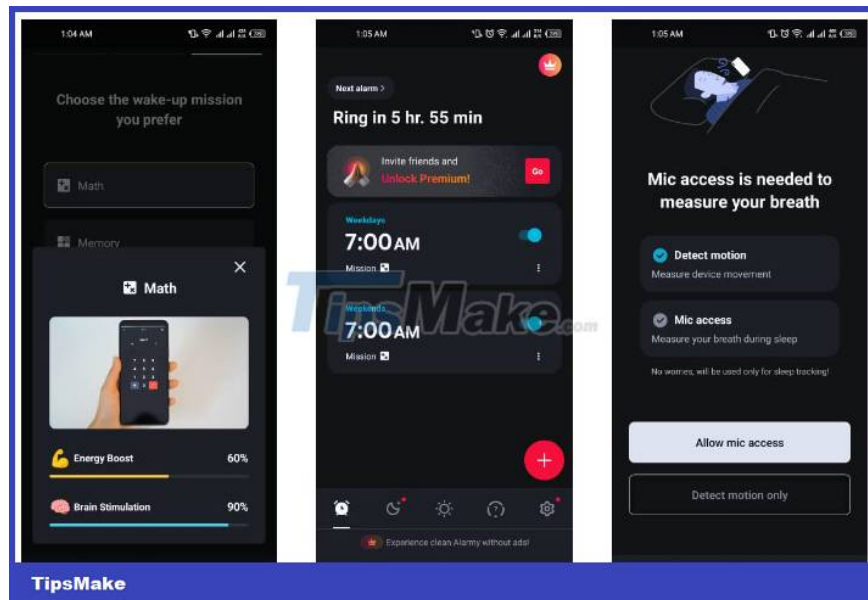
1:04 AM

Choose the wake-up mission you prefer

Math

Memory

Math

Energy Boost 60%

Brain Stimulation 90%

1:05 AM

Next alarm >

Ring in 5 hr. 55 min

Invite friends and Unlock Premium!

Go

Weekdays

7:00AM

Mission

Weekends

7:00AM

Mission

Experience clean Alarmy without ads!

1:05 AM

Mic access is needed to measure your breath

Detect motion

Measure device movement

Mic access

Measure your breath during sleep

No worries, will be used only for sleep tracking!

Allow mic access

Detect motion only

TipsMake.com

TipsMake